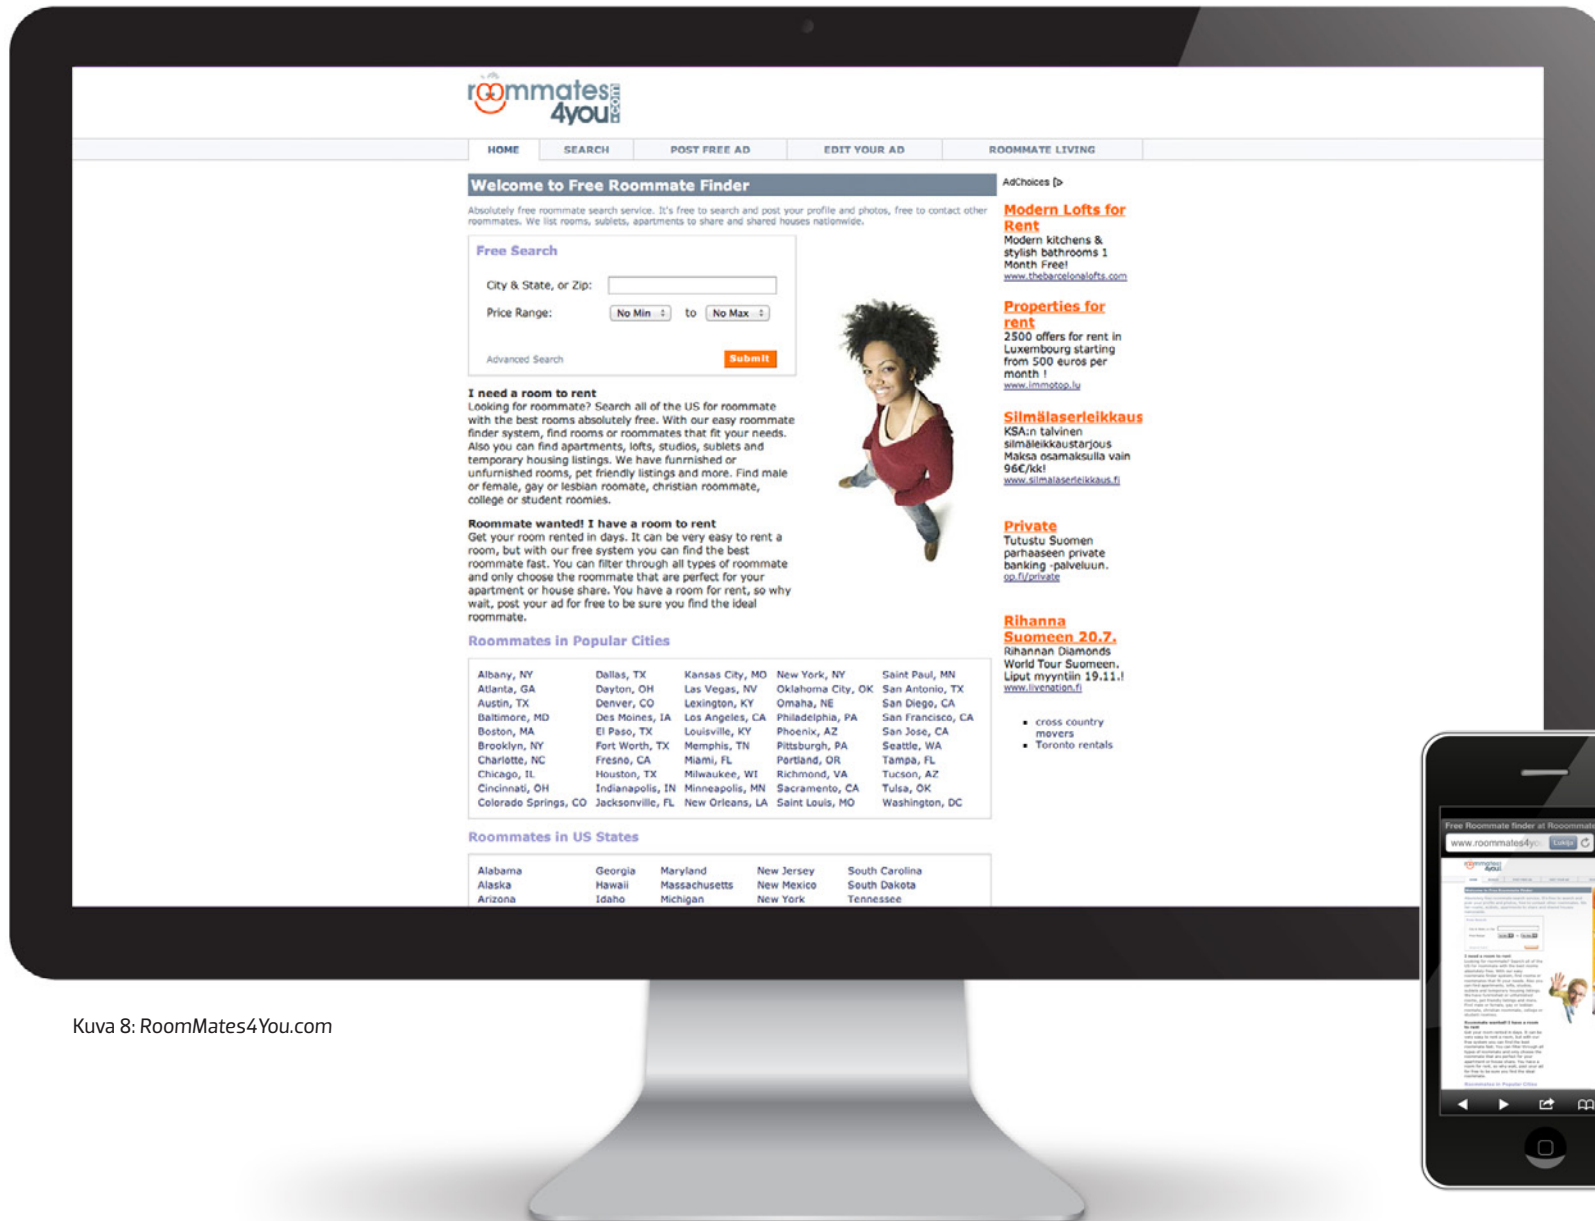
roommates 4you .com

HOME | SEARCH | POST FREE AD | EDIT YOUR AD | ROOMMATE LIVING

Welcome to Free Roommate Finder

Absolutely free roommate search service. It's free to search and post your profile and photos, free to contact other roommates. We list rooms, sublets, apartments to share and shared houses nationwide.

Free Search

City & State, or Zip:

Price Range: No Min to No Max

Advanced Search

Submit

I need a room to rent
Looking for roommate? Search all of the US for roommate with the best rooms absolutely free. With our easy roommate finder system, find rooms or roommates that fit your needs. Also you can find apartments, lofts, studios, sublets and temporary housing listings. We have furnished or unfurnished rooms, pet friendly listings and more. Find male or female, gay or lesbian roomate, christian roommate, college or student roomies.

Roommate wanted! I have a room to rent
Get your room rented in days. It can be very easy to rent a room, but with our free system you can find the best roommate fast. You can filter through all types of roommate and only choose the roommate that are perfect for your apartment or house share. You have a room for rent, so why wait, post your ad for free to be sure you find the ideal roommate.

Roommates in Popular Cities

| Albany, NY | Dallas, TX | Kansas City, MO | New York, NY | Saint Paul, MN |
|---|---|---|---|---|
| Atlanta, GA | Dayton, OH | Las Vegas, NV | Oklahoma City, OK | San Antonio, TX |
| Austin, TX | Denver, CO | Lexington, KY | Omaha, NE | San Diego, CA |
| Baltimore, MD | Des Moines, IA | Los Angeles, CA | Philadelphia, PA | San Francisco, CA |
| Boston, MA | El Paso, TX | Louisville, KY | Phoenix, AZ | San Jose, CA |
| Brooklyn, NY | Fort Worth, TX | Memphis, TN | Pittsburgh, PA | Seattle, WA |
| Charlotte, NC | Fresno, CA | Miami, FL | Portland, OR | Tampa, FL |
| Chicago, IL | Houston, TX | Milwaukee, WI | Richmond, VA | Tucson, AZ |
| Cincinnati, OH | Indianapolis, IN | Minneapolis, MN | Sacramento, CA | Tulsa, OK |
| Colorado Springs, CO | Jacksonville, FL | New Orleans, LA | Saint Louis, MO | Washington, DC |

Roommates in US States

| Alabama | Georgia | Maryland | New Jersey | South Carolina |
|---|---|---|---|---|
| Alaska | Hawaii | Massachusetts | New Mexico | South Dakota |
| Arizona | Idaho | Michigan | New York | Tennessee |

AdChoices

Modern Lofts for Rent
Modern kitchens & stylish bathrooms 1 Month Free!
www.thebarcelonalofts.com

Properties for rent
2500 offers for rent in Luxembourg starting from 500 euros per month !
www.immotop.lu

Silmälaserleikkaus
KSA:n talvinen silmäleikkaustarjous Maksa osamaksulla vain 96€/kk!
www.silmalaserleikkaus.fi

Private
Tutustu Suomen parhaaseen private banking -palveluun.
op.fi/private

Rihanna Suomeen 20.7.
Rihannan Diamonds World Tour Suomeen. Liput myyntiin 19.11.!
www.livenation.fi

• cross country movers
• Toronto rentals

Free Roommate finder at Rooommate
www.roommates4yo

Kuva 8: RoomMates4You.com